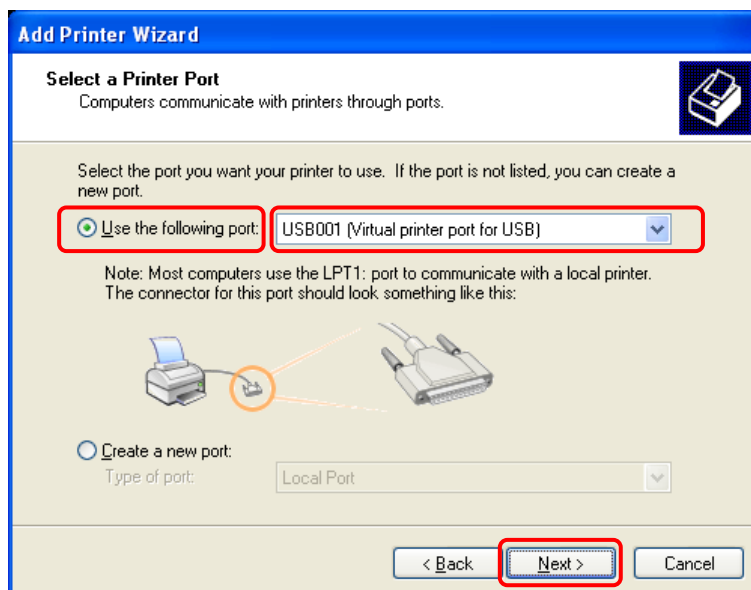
Add Printer Wizard

Select a Printer Port
Computers communicate with printers through ports.

Select the port you want your printer to use. If the port is not listed, you can create a new port.

Use the following port: USB001 (Virtual printer port for USB)

Note: Most computers use the LPT1: port to communicate with a local printer. The connector for this port should look something like this:

Create a new port:
Type of port: Local Port

< Back Next > Cancel